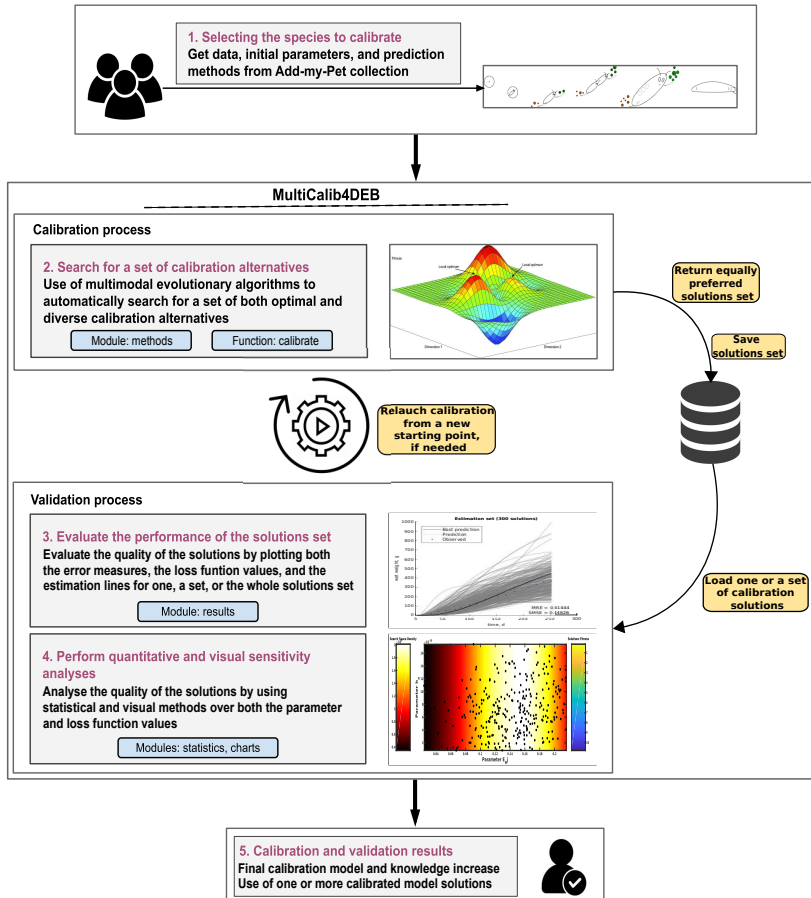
1. Selecting the species to calibrate
Get data, initial parameters, and prediction methods from Add-my-Pet collection

MultiCalib4DEB

Calibration process

2. Search for a set of calibration alternatives
Use of multimodal evolutionary algorithms to automatically search for a set of both optimal and diverse calibration alternatives

Module: methods

Function: calibrate

Fitness
Local optimum
Local optimum
Dimension 1
Dimension 2

Return equally preferred solutions set

Save solutions set

Relauch calibration from a new starting point, if needed

Validation process

3. Evaluate the performance of the solutions set
Evaluate the quality of the solutions by plotting both the error measures, the loss funtion values, and the estimation lines for one, a set, or the whole solutions set

Module: results

Estimation set (300 solutions)
Best prediction
Prediction
Observed
time, d
MRE = 0.61444
SMSE = 0.16826

Load one or a set of calibration solutions

4. Perform quantitative and visual sensitivity analyses
Analyse the quality of the solutions by using statistical and visual methods over both the parameter and loss function values

Modules: statistics, charts

Search Space Density
Solution Fitness
Parameter $E_H^b$
Parameter $E_H^p$

5. Calibration and validation results
Final calibration model and knowledge increase
Use of one or more calibrated model solutions